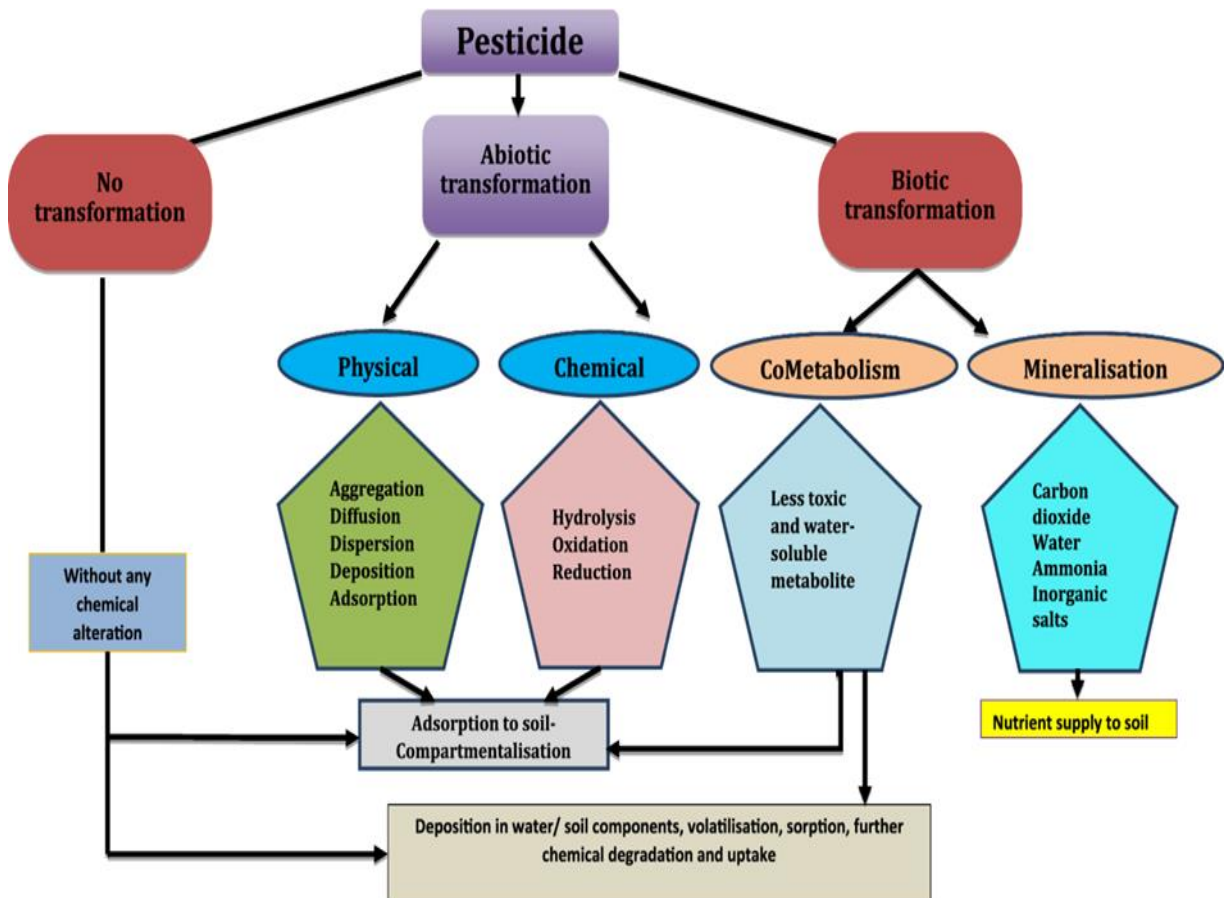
Pesticide

No transformation

Abiotic transformation

Biotic transformation

Physical

Chemical

CoMetabolism

Mineralisation

Aggregation
Diffusion
Dispersion
Deposition
Adsorption

Hydrolysis
Oxidation
Reduction

Less toxic and water-soluble metabolite

Carbon dioxide
Water
Ammonia
Inorganic salts

Without any chemical alteration

Adsorption to soil-Compartmentalisation

Nutrient supply to soil

Deposition in water/ soil components, volatilisation, sorption, further chemical degradation and uptake